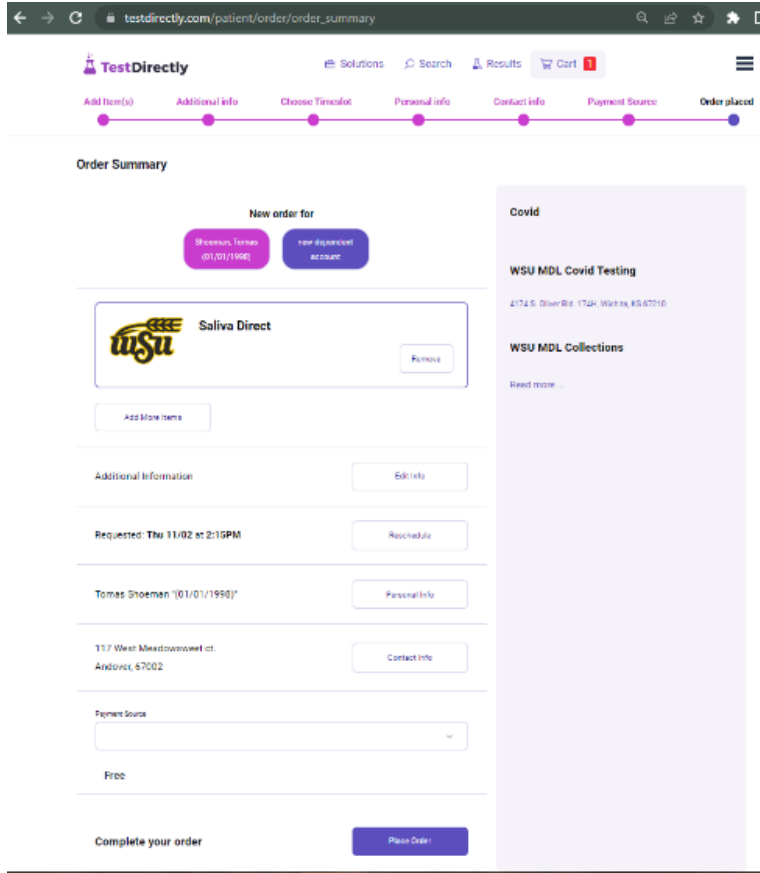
testdirectly.com/patient/order/order_summary

TestDirectly

Solutions Search Results Cart 1

Add item(s) Additional info Choose Timeslot Personal info Contact info Payment Source Order placed

Order Summary

New order for

Shoeman, Tomas (01/01/1998)

new dependent account

WSU

Saliva Direct

Remove

Add More Items

Additional Information

Edit info

Requested: Thu 11/02 at 2:15PM

Reschedule

Tomas Shoeman "(01/01/1998)"

Personal Info

117 West Meadowsweet ct.
Andover, 67002

Contact Info

Payment Source

Free

Complete your order

Place Order

Covid

WSU MDL Covid Testing

4174 S. Oliver Bld. 174H, Wichita, KS 67210

WSU MDL Collections

Read more ...